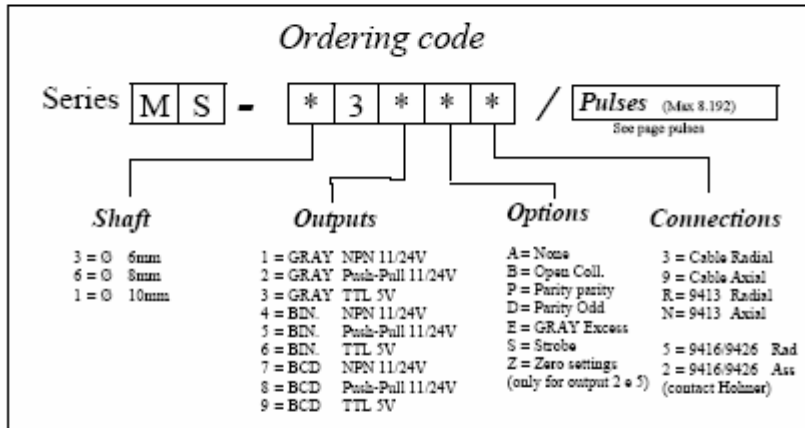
Ordering code

Series M S - * 3 * * * / Pulses (Max 8.192)

See page pulses

Shaft

3 = Ø 6mm
6 = Ø 8mm
1 = Ø 10mm

Outputs

1 = GRAY NPN 11/24V
2 = GRAY Push-Pull 11/24V
3 = GRAY TTL 5V
4 = BIN. NPN 11/24V
5 = BIN. Push-Pull 11/24V
6 = BIN. TTL 5V
7 = BCD NPN 11/24V
8 = BCD Push-Pull 11/24V
9 = BCD TTL 5V

Options

A = None
B = Open Coll.
P = Parity parity
D = Parity Odd
E = GRAY Excess
S = Strobe
Z = Zero settings (only for output 2 e 5)

Connections

3 = Cable Radial
9 = Cable Axial
R = 9413 Radial
N = 9413 Axial

5 = 9416/9426 Rad
2 = 9416/9426 Ass
(contact Hohner)